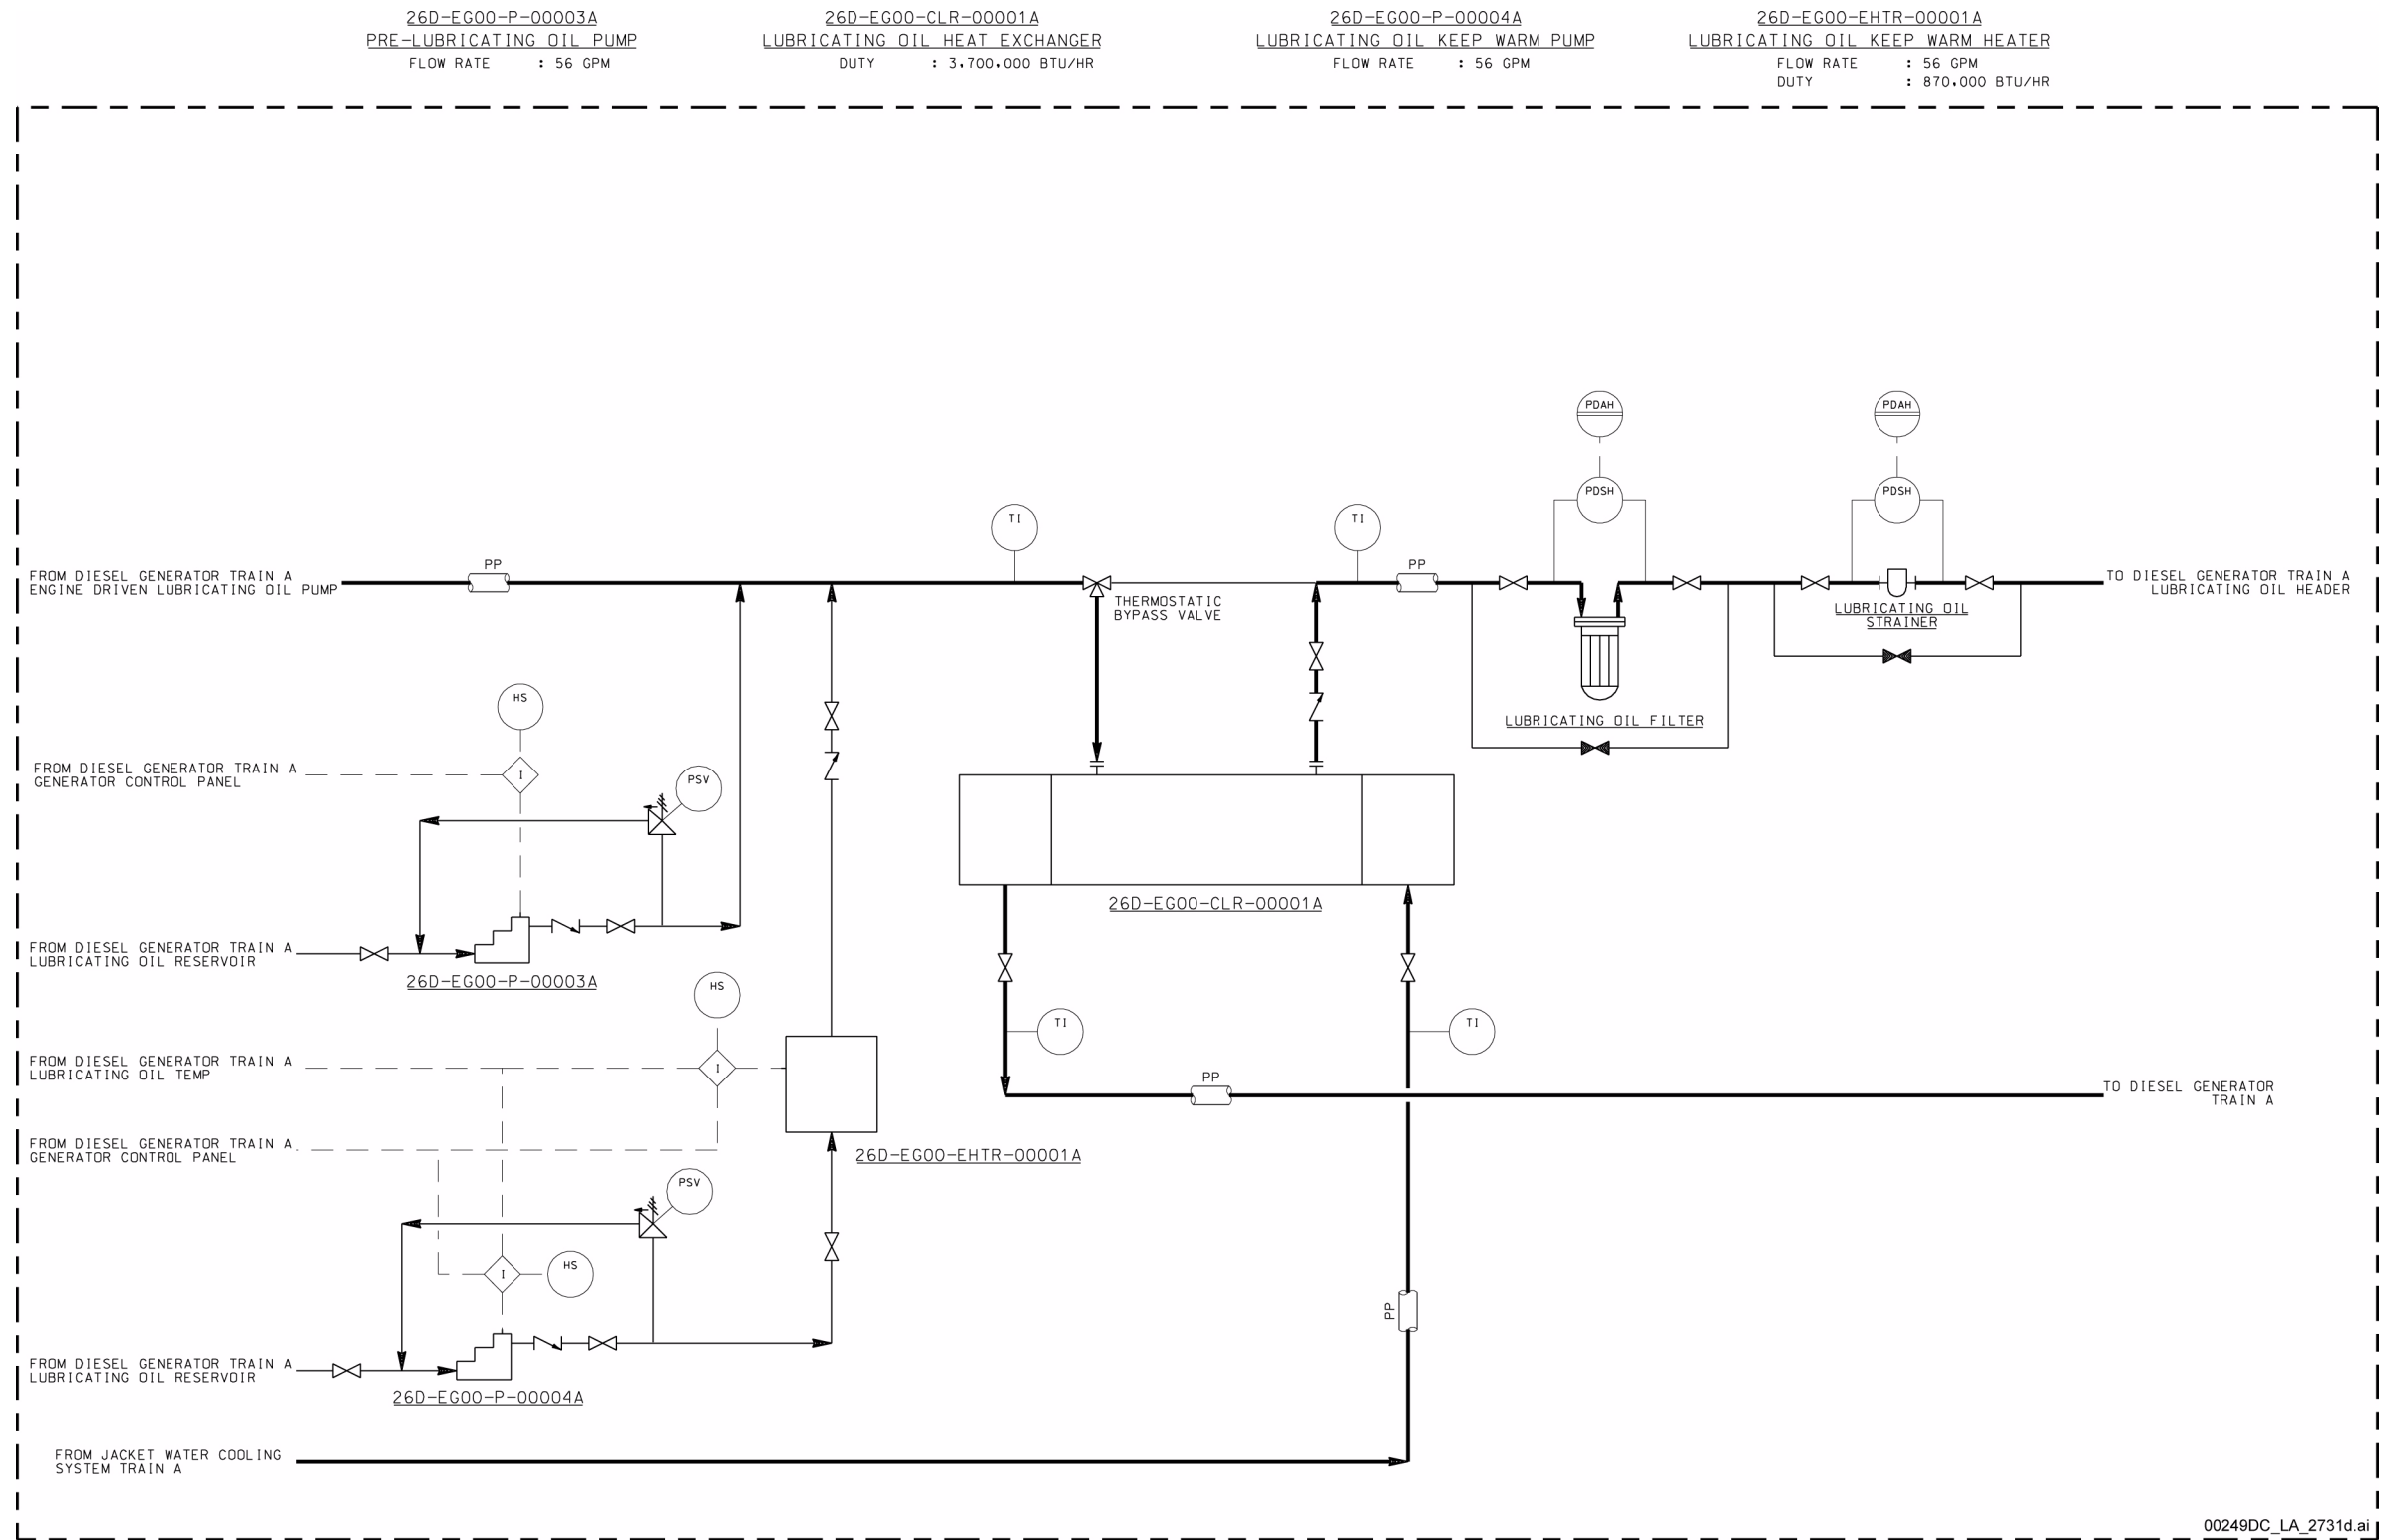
26D-EG00-P-00003A
PRE-LUBRICATING OIL PUMP
FLOW RATE : 56 GPM

26D-EG00-CLR-00001A
LUBRICATING OIL HEAT EXCHANGER
DUTY : 3,700,000 BTU/HR

26D-EG00-P-00004A
LUBRICATING OIL KEEP WARM PUMP
FLOW RATE : 56 GPM

26D-EG00-EHTR-00001A
LUBRICATING OIL KEEP WARM HEATER
FLOW RATE : 56 GPM
DUTY : 870,000 BTU/HR

PDAH
PDAH
PDSH
PDSH
TI
TI
PP
PP

FROM DIESEL GENERATOR TRAIN A ENGINE DRIVEN LUBRICATING OIL PUMP

THERMOSTATIC BYPASS VALVE

LUBRICATING OIL STRAINER

TO DIESEL GENERATOR TRAIN A LUBRICATING OIL HEADER

LUBRICATING OIL FILTER

HS

FROM DIESEL GENERATOR TRAIN A GENERATOR CONTROL PANEL

I
PSV

26D-EG00-CLR-00001A

FROM DIESEL GENERATOR TRAIN A LUBRICATING OIL RESERVOIR

26D-EG00-P-00003A

HS
TI
TI

FROM DIESEL GENERATOR TRAIN A LUBRICATING OIL TEMP

I

PP

TO DIESEL GENERATOR TRAIN A

FROM DIESEL GENERATOR TRAIN A GENERATOR CONTROL PANEL

26D-EG00-EHTR-00001A

PSV
I
HS

PP

FROM DIESEL GENERATOR TRAIN A LUBRICATING OIL RESERVOIR

26D-EG00-P-00004A

FROM JACKET WATER COOLING SYSTEM TRAIN A

00249DC_LA_2731d.ai